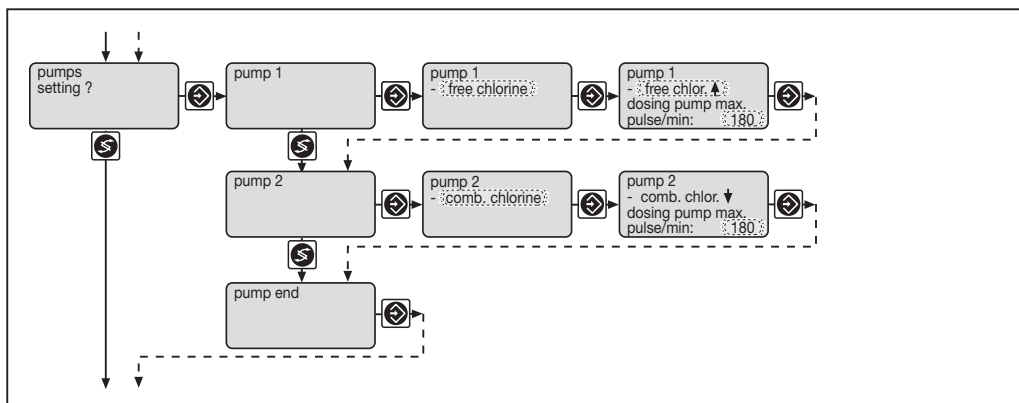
pumps setting ?

pump 1

pump 1
- free chlorine

pump 1
- free chlor. ▲
dosing pump max.
pulse/min: 180

pump 2

pump 2
- comb. chlorine

pump 2
- comb. chlor. ▼
dosing pump max.
pulse/min: 180

pump end